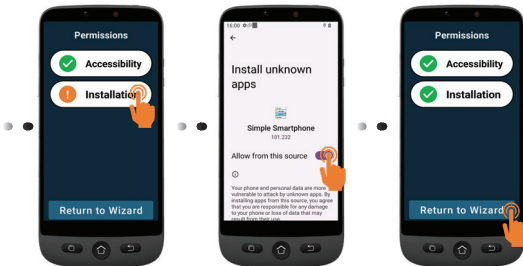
Permissions

Accessibility

Installation

Return to Wizard

16:00

←

Install unknown apps

Simple Smartphone

101.232

Allow from this source

Your phone and personal data are more vulnerable to attack by unknown apps. By installing apps from this source, you agree that you are responsible for any damage to your phone or loss of data that may result from their use.

Permissions

Accessibility

Installation

Return to Wizard